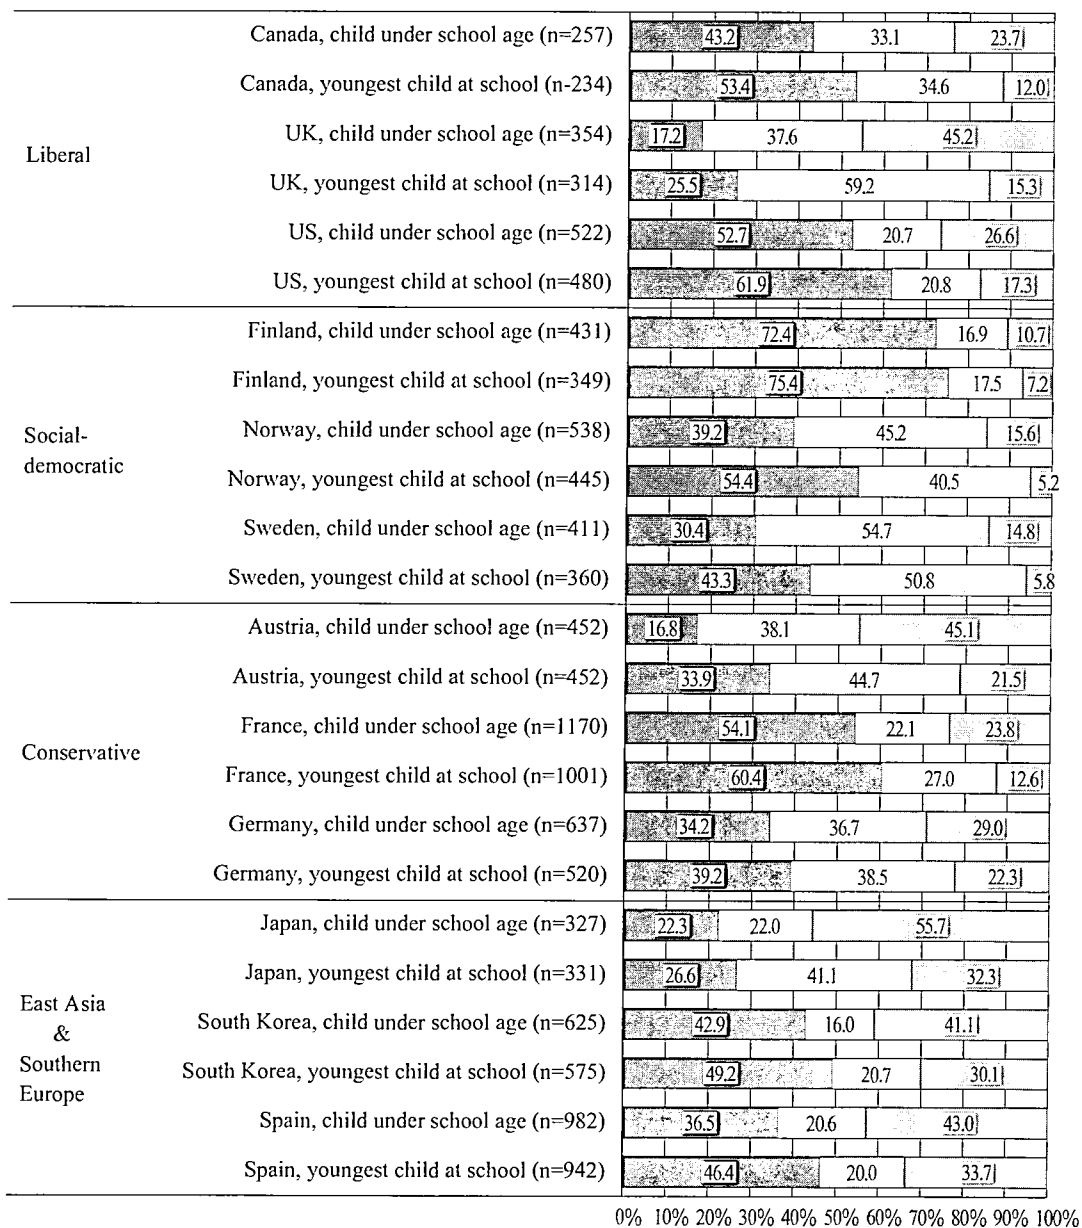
| | | | | |
|---|---|---|---|---|
| Liberal | Canada, child under school age (n=257) | 43.2 | 33.1 | 23.7 |
| | Canada, youngest child at school (n-234) | 53.4 | 34.6 | 12.0 |
| | UK, child under school age (n=354) | 17.2 | 37.6 | 45.2 |
| | UK, youngest child at school (n=314) | 25.5 | 59.2 | 15.3 |
| | US, child under school age (n=522) | 52.7 | 20.7 | 26.6 |
| | US, youngest child at school (n=480) | 61.9 | 20.8 | 17.3 |
| Social-democratic | Finland, child under school age (n=431) | 72.4 | 16.9 | 10.7 |
| | Finland, youngest child at school (n=349) | 75.4 | 17.5 | 7.2 |
| | Norway, child under school age (n=538) | 39.2 | 45.2 | 15.6 |
| | Norway, youngest child at school (n=445) | 54.4 | 40.5 | 5.2 |
| | Sweden, child under school age (n=411) | 30.4 | 54.7 | 14.8 |
| | Sweden, youngest child at school (n=360) | 43.3 | 50.8 | 5.8 |
| Conservative | Austria, child under school age (n=452) | 16.8 | 38.1 | 45.1 |
| | Austria, youngest child at school (n=452) | 33.9 | 44.7 | 21.5 |
| | France, child under school age (n=1170) | 54.1 | 22.1 | 23.8 |
| | France, youngest child at school (n=1001) | 60.4 | 27.0 | 12.6 |
| | Germany, child under school age (n=637) | 34.2 | 36.7 | 29.0 |
| | Germany, youngest child at school (n=520) | 39.2 | 38.5 | 22.3 |
| East Asia & Southern Europe | Japan, child under school age (n=327) | 22.3 | 22.0 | 55.7 |
| | Japan, youngest child at school (n=331) | 26.6 | 41.1 | 32.3 |
| | South Korea, child under school age (n=625) | 42.9 | 16.0 | 41.1 |
| | South Korea, youngest child at school (n=575) | 49.2 | 20.7 | 30.1 |
| | Spain, child under school age (n=982) | 36.5 | 20.6 | 43.0 |
| | Spain, youngest child at school (n=942) | 46.4 | 20.0 | 33.7 |

0% 10% 20% 30% 40% 50% 60% 70% 80% 90% 100%